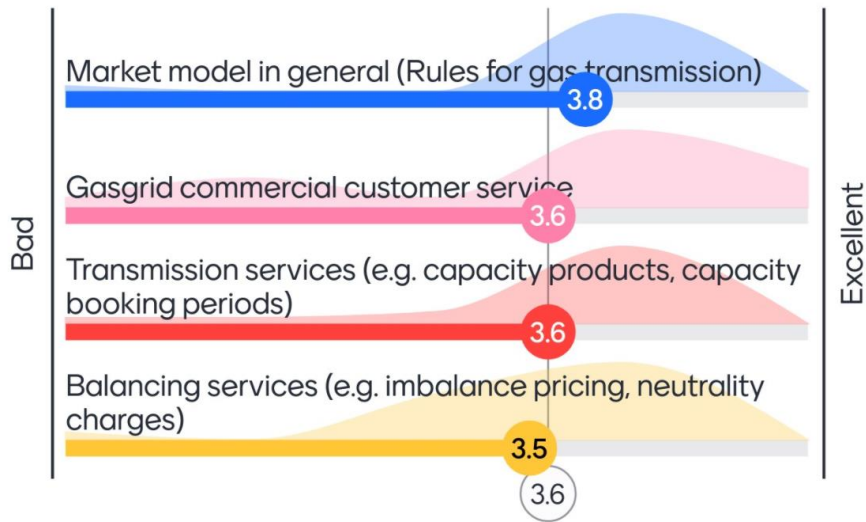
Bad

Market model in general (Rules for gas transmission)
3.8

Gasgrid commercial customer service
3.6

Transmission services (e.g. capacity products, capacity booking periods)
3.6

Balancing services (e.g. imbalance pricing, neutrality charges)
3.5

3.6

Excellent